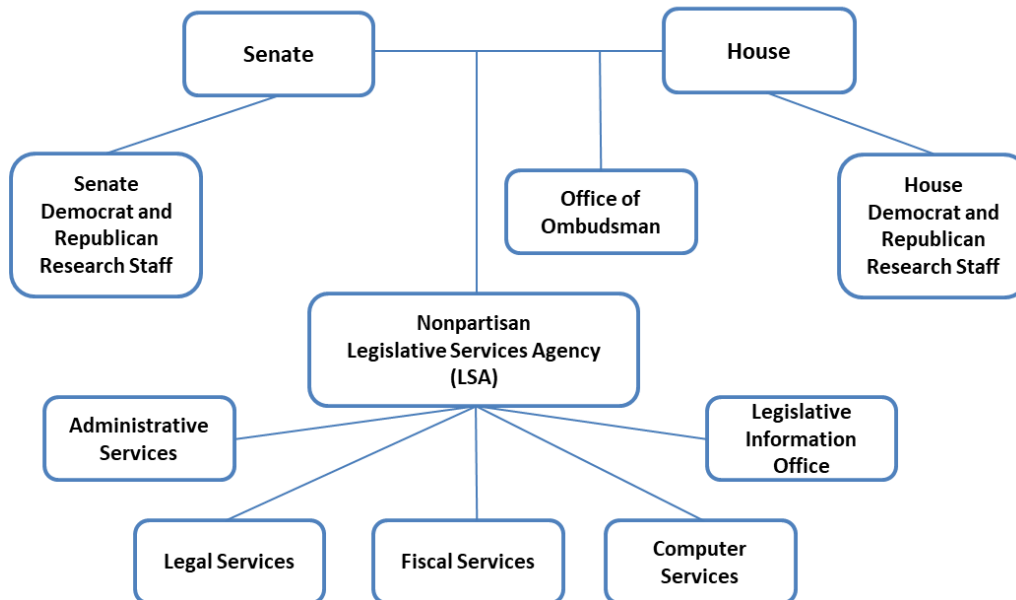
Senate

House

Senate Democrat and Republican Research Staff

Office of Ombudsman

House Democrat and Republican Research Staff

Nonpartisan Legislative Services Agency (LSA)

Administrative Services

Legislative Information Office

Legal Services

Fiscal Services

Computer Services